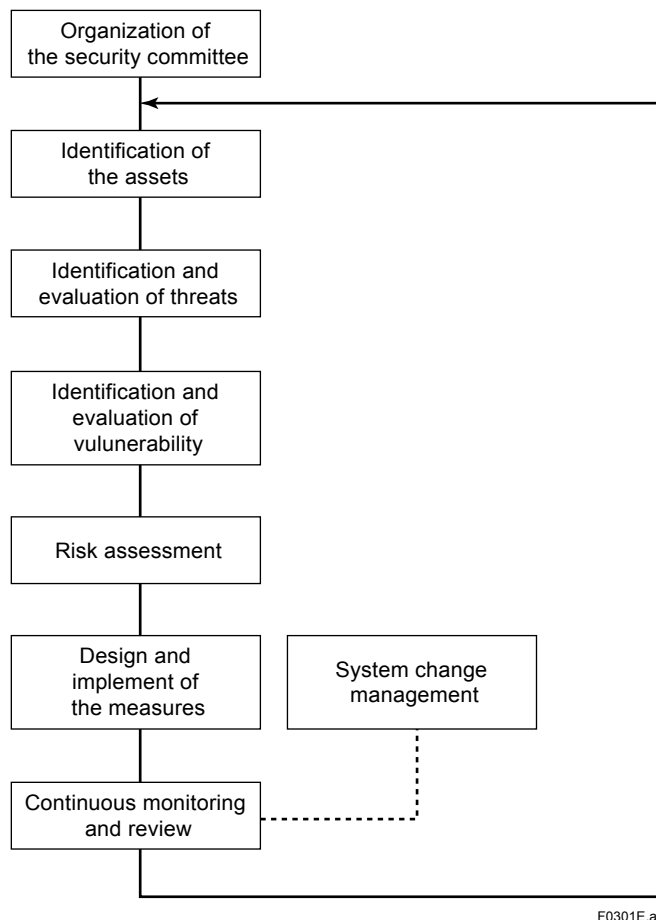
Organization of the security committee

Identification of the assets

Identification and evaluation of threats

Identification and evaluation of vulunerability

Risk assessment

Design and implement of the measures

System change management

Continuous monitoring and review

F0301E.a